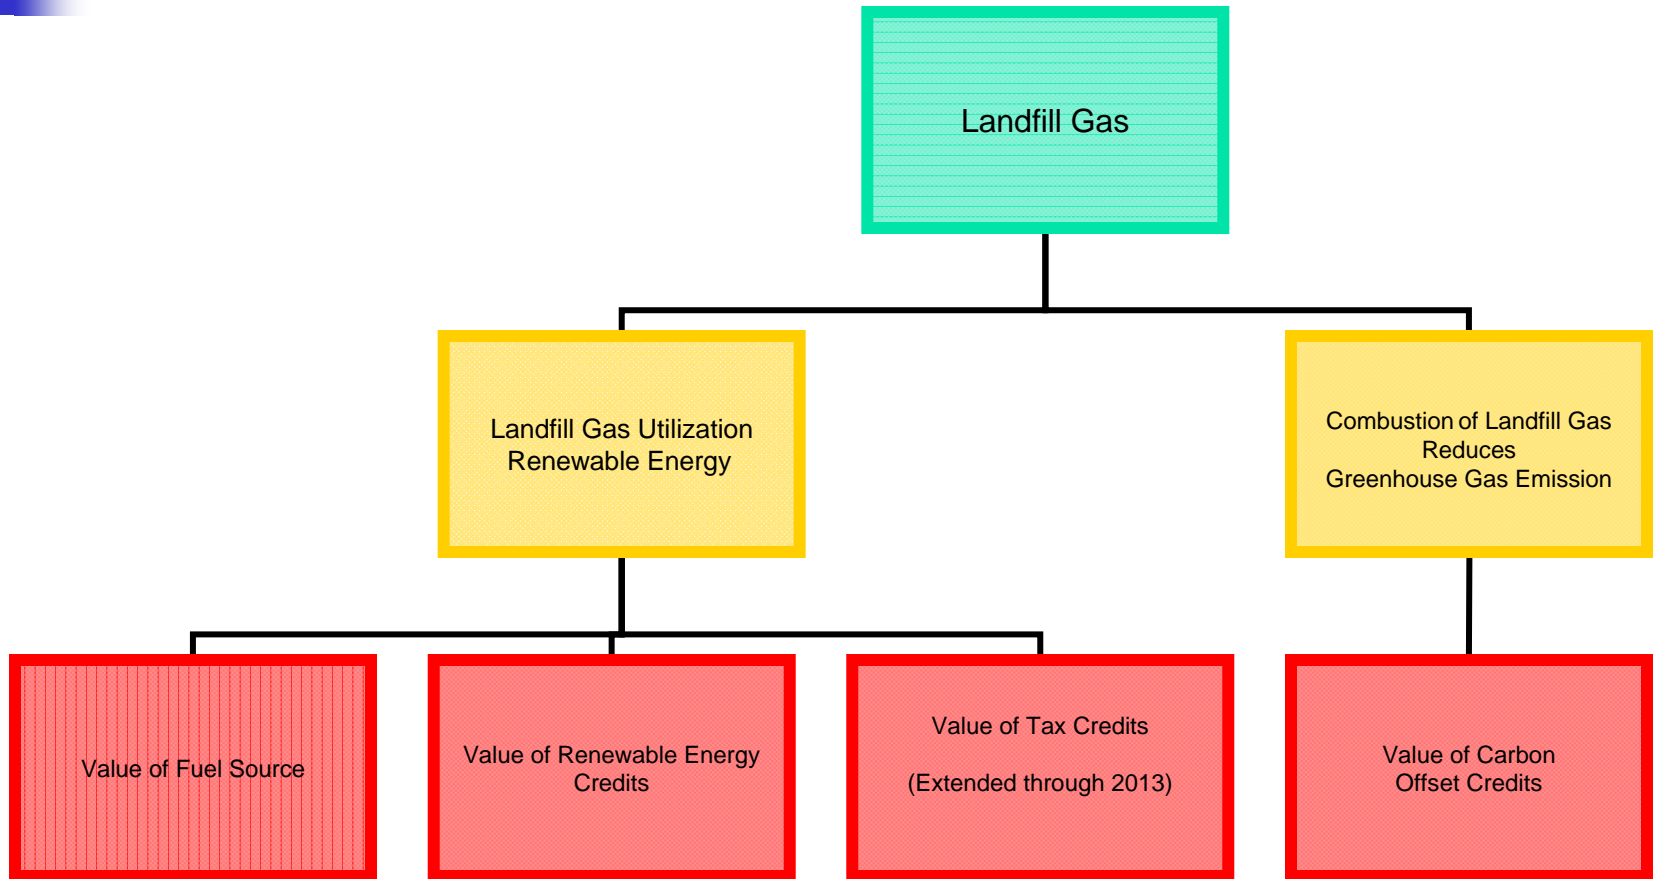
Landfill Gas

Landfill Gas Utilization
Renewable Energy

Combustion of Landfill Gas
Reduces
Greenhouse Gas Emission

Value of Fuel Source

Value of Renewable Energy Credits

Value of Tax Credits

(Extended through 2013)

Value of Carbon Offset Credits